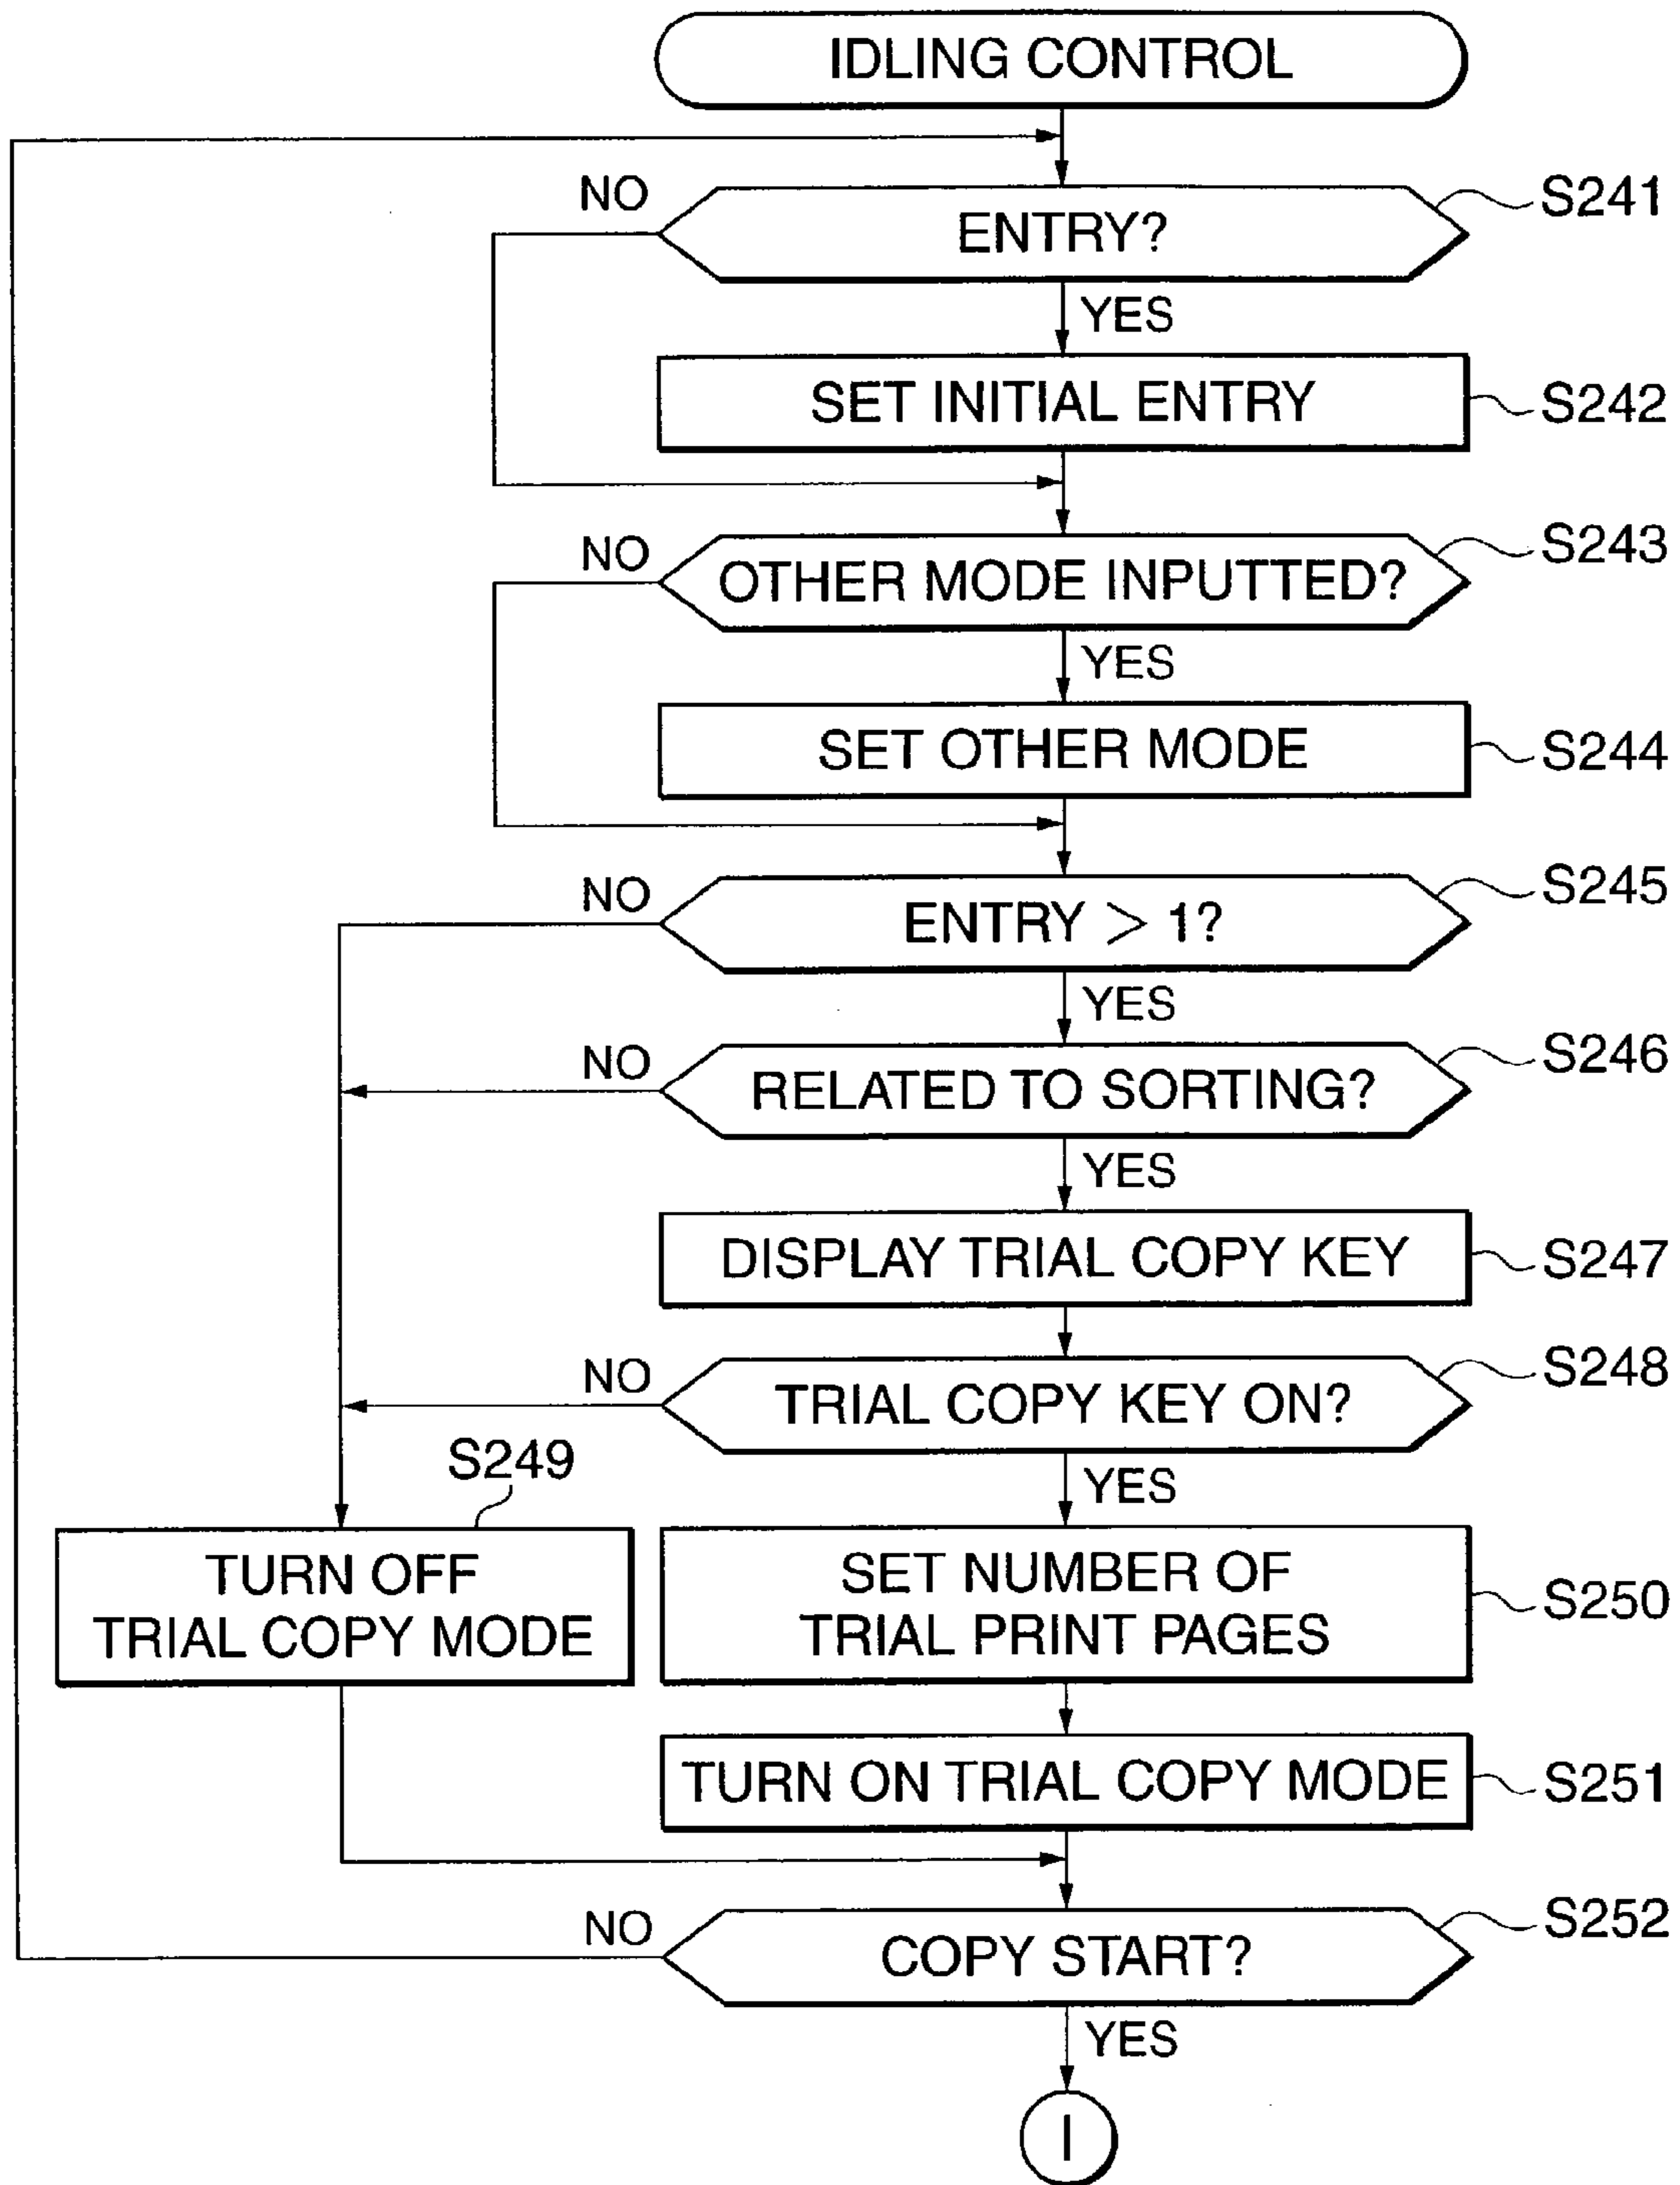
IDLING CONTROL

S241
ENTRY?
NO
YES

SET INITIAL ENTRY
S242

S243
OTHER MODE INPUTTED?
NO
YES

SET OTHER MODE
S244

S245
ENTRY $>$ 1?
NO
YES

S246
RELATED TO SORTING?
NO
YES

DISPLAY TRIAL COPY KEY
S247

S248
TRIAL COPY KEY ON?
NO
YES

S249
TURN OFF TRIAL COPY MODE

SET NUMBER OF TRIAL PRINT PAGES
S250

TURN ON TRIAL COPY MODE
S251

S252
COPY START?
NO
YES

I